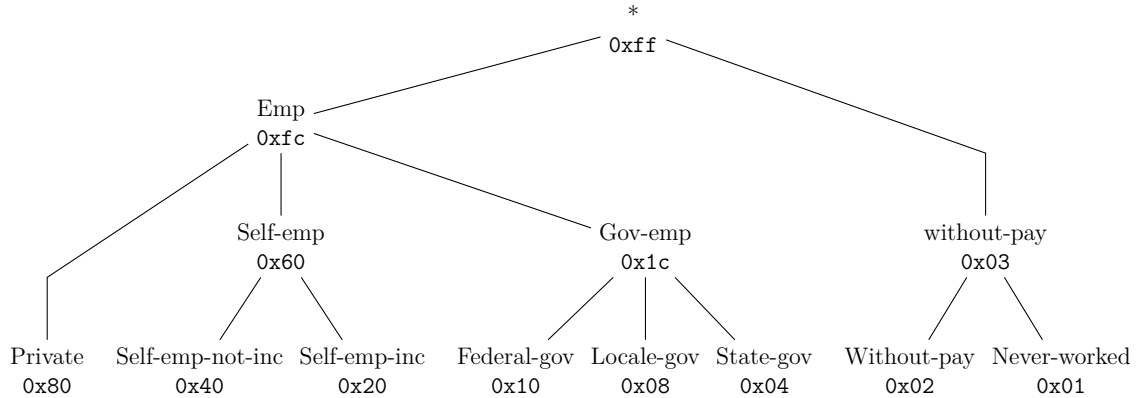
*
0xff

Emp
0xfc

without-pay
0x03

Self-emp
0x60

Gov-emp
0x1c

Private
0x80

Self-emp-not-inc
0x40

Self-emp-inc
0x20

Federal-gov
0x10

Locale-gov
0x08

State-gov
0x04

Without-pay
0x02

Never-worked
0x01